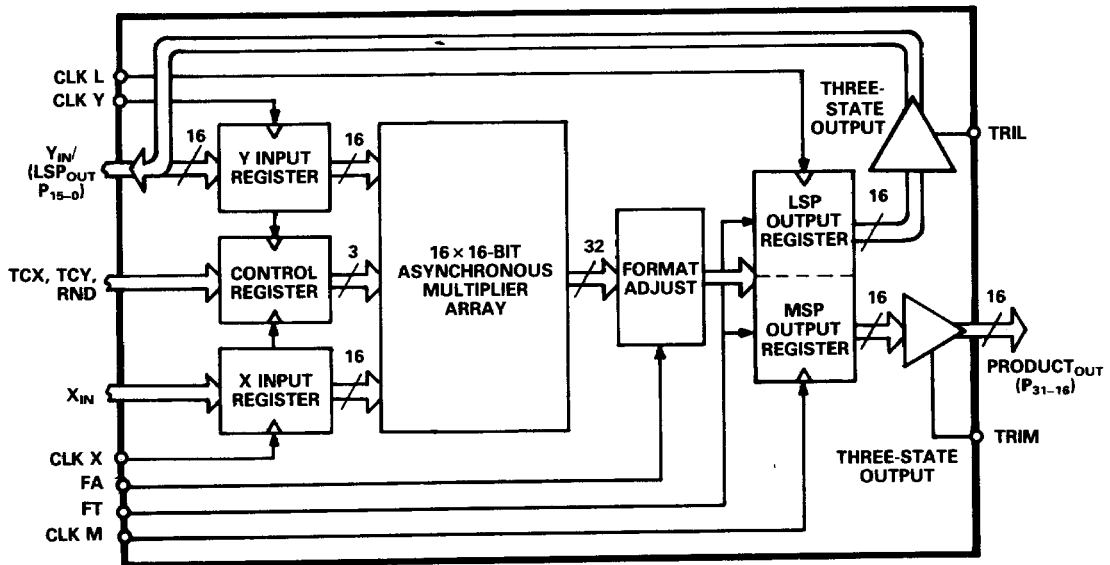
CLK L
CLK Y
$Y_{IN}$/ ($LSP_{OUT}$ $P_{15-0}$)
16
Y INPUT REGISTER
16
TCX, TCY, RND
CONTROL REGISTER
3
$X_{IN}$
X INPUT REGISTER
16
CLK X
FA
FT
CLK M
16 × 16-BIT ASYNCHRONOUS MULTIPLIER ARRAY
32
FORMAT ADJUST
THREE-STATE OUTPUT
TRIL
LSP OUTPUT REGISTER
16
MSP OUTPUT REGISTER
16
16
$PRODUCT_{OUT}$ ($P_{31-16}$)
TRIM
THREE-STATE OUTPUT